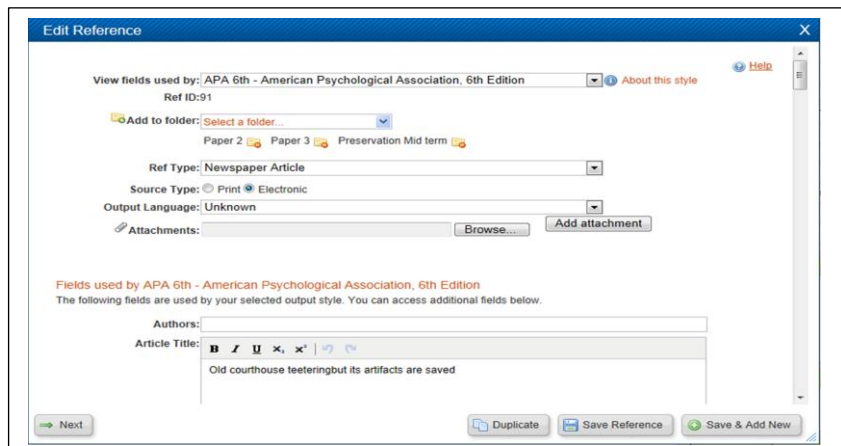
Edit Reference

X

Help

View fields used by: APA 6th - American Psychological Association, 6th Edition

About this style

Ref ID:91

Add to folder: Select a folder...

Paper 2 Paper 3 Preservation Mid term

Ref Type: Newspaper Article

Source Type: Print Electronic

Output Language: Unknown

Attachments:

Browse...

Add attachment

Fields used by APA 6th - American Psychological Association, 6th Edition

The following fields are used by your selected output style. You can access additional fields below.

Authors:

Article Title:

B I U $x_2$ $x^2$

Old courthouse teeteringbut its artifacts are saved

Next

Duplicate

Save Reference

Save & Add New